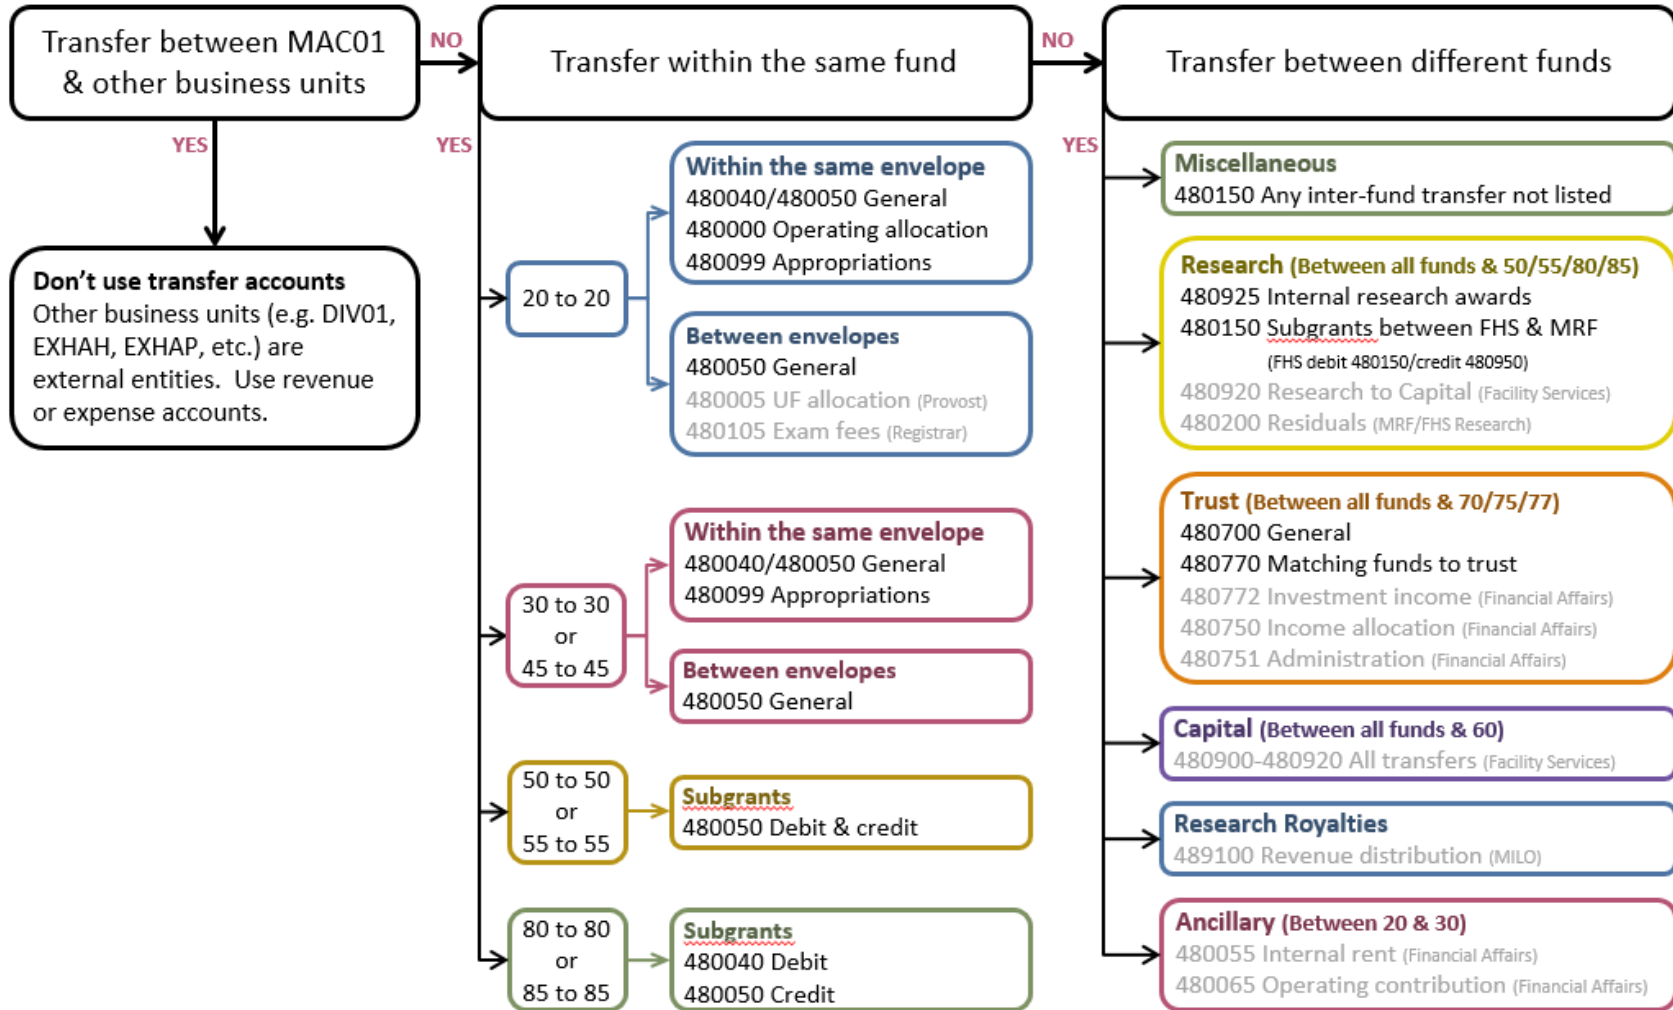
Transfer between MAC01 & other business units

NO

YES

Don't use transfer accounts
Other business units (e.g. DIV01, EXHAH, EXHAP, etc.) are external entities. Use revenue or expense accounts.

Transfer within the same fund

YES

20 to 20

Within the same envelope
480040/480050 General
480000 Operating allocation
480099 Appropriations

Between envelopes
480050 General
480005 UF allocation (Provost)
480105 Exam fees (Registrar)

30 to 30 or 45 to 45

Within the same envelope
480040/480050 General
480099 Appropriations

Between envelopes
480050 General

50 to 50 or 55 to 55

Subgrants
480050 Debit & credit

80 to 80 or 85 to 85

Subgrants
480040 Debit
480050 Credit

NO

Transfer between different funds

YES

Miscellaneous
480150 Any inter-fund transfer not listed

Research (Between all funds & 50/55/80/85)
480925 Internal research awards
480150 Subgrants between FHS & MRF
(FHS debit 480150/credit 480950)
480920 Research to Capital (Facility Services)
480200 Residuals (MRF/FHS Research)

Trust (Between all funds & 70/75/77)
480700 General
480770 Matching funds to trust
480772 Investment income (Financial Affairs)
480750 Income allocation (Financial Affairs)
480751 Administration (Financial Affairs)

Capital (Between all funds & 60)
480900-480920 All transfers (Facility Services)

Research Royalties
489100 Revenue distribution (MILO)

Ancillary (Between 20 & 30)
480055 Internal rent (Financial Affairs)
480065 Operating contribution (Financial Affairs)